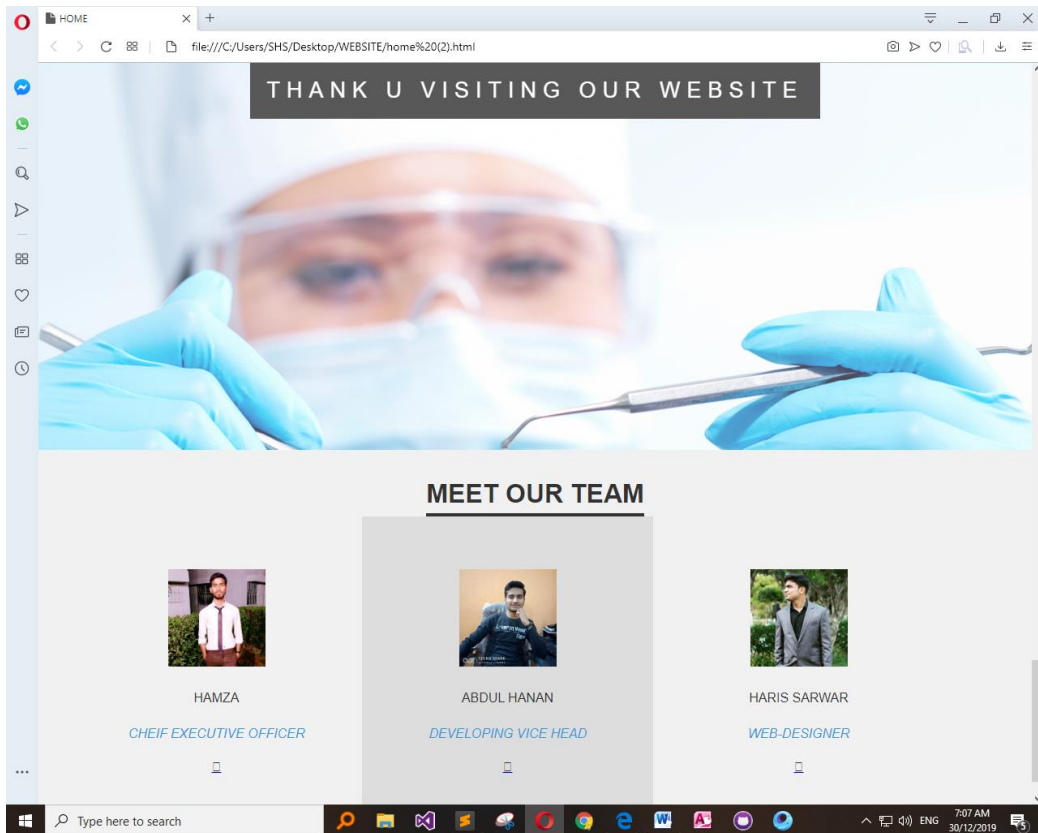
HOME

file:///C:/Users/SHS/Desktop/WEBSITE/home%20(2).html

THANK U VISITING OUR WEBSITE

MEET OUR TEAM

HAMZA

CHEIF EXECUTIVE OFFICER

ABDUL HANAN

DEVELOPING VICE HEAD

HARIS SARWAR

WEB-DESIGNER

Type here to search

ENG 7:07 AM 30/12/2019